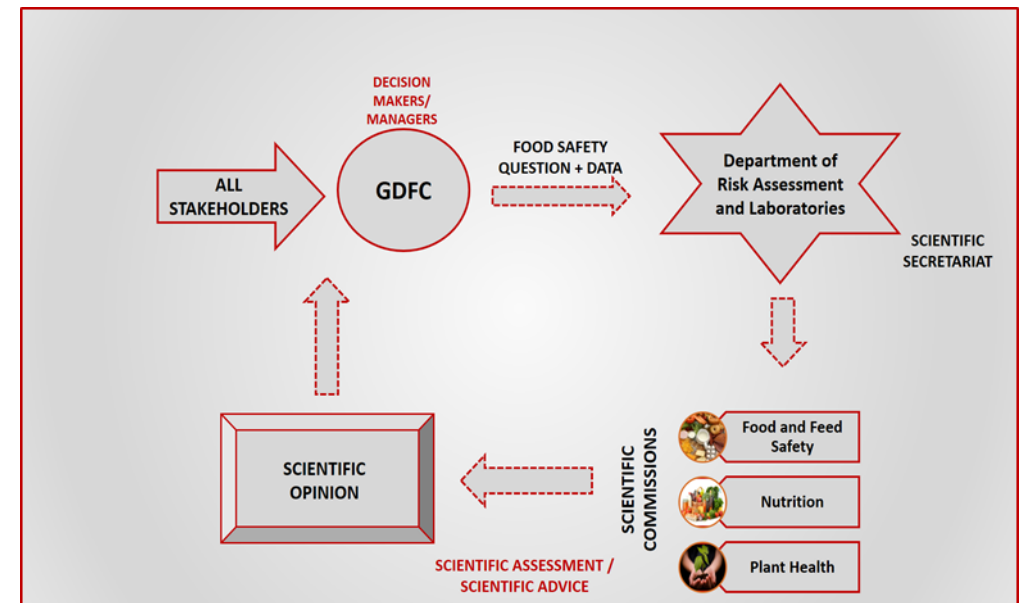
DECISION MAKERS/ MANAGERS

ALL STAKEHOLDERS

GDFC

FOOD SAFETY QUESTION + DATA

Department of Risk Assessment and Laboratories

SCIENTIFIC SECRETARIAT

SCIENTIFIC OPINION

SCIENTIFIC COMMISSIONS

Food and Feed Safety

Nutrition

Plant Health

SCIENTIFIC ASSESSMENT / SCIENTIFIC ADVICE